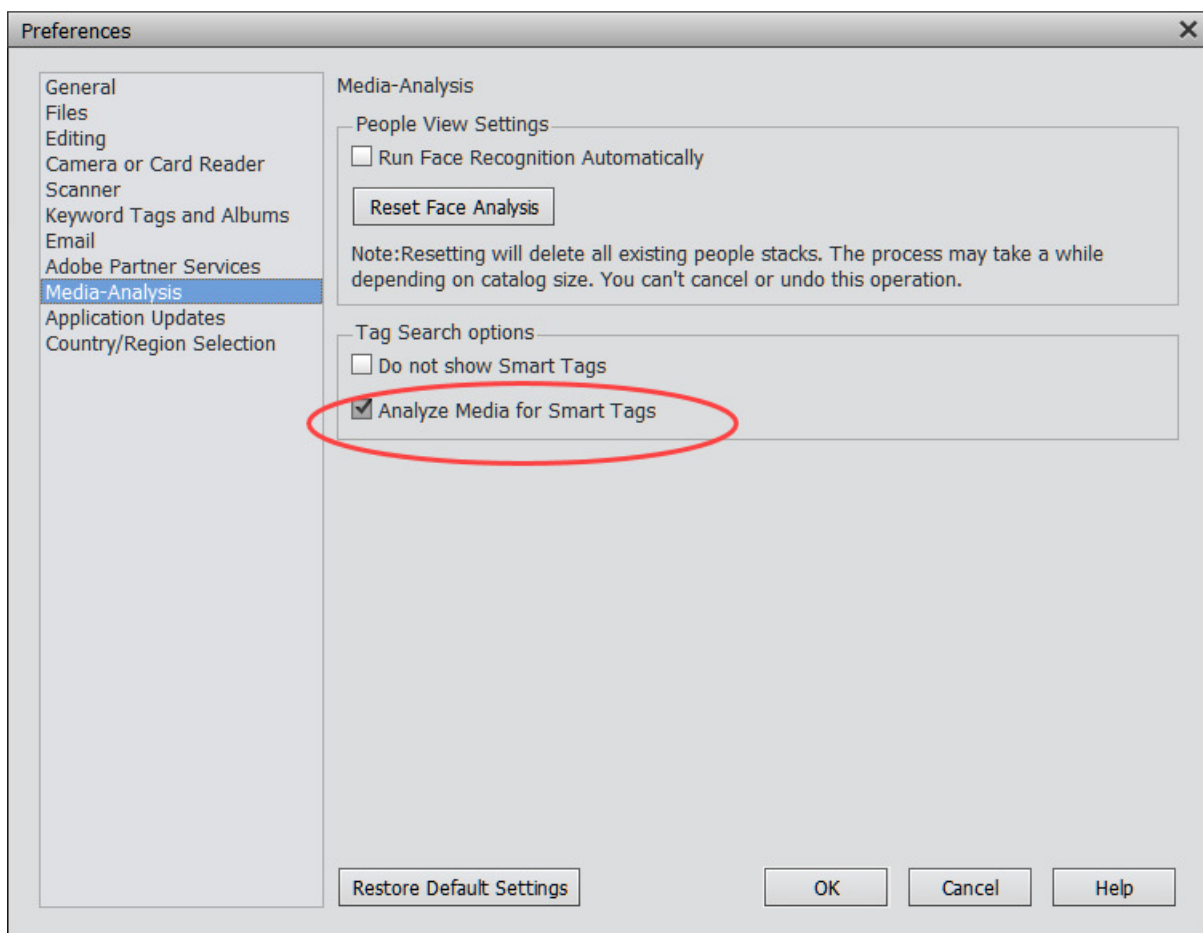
Preferences

General
Files
Editing
Camera or Card Reader
Scanner
Keyword Tags and Albums
Email
Adobe Partner Services
Media-Analysis
Application Updates
Country/Region Selection

Media-Analysis

People View Settings

Run Face Recognition Automatically

Reset Face Analysis

Note:Resetting will delete all existing people stacks. The process may take a while depending on catalog size. You can't cancel or undo this operation.

Tag Search options

Do not show Smart Tags

Analyze Media for Smart Tags

Restore Default Settings

OK

Cancel

Help